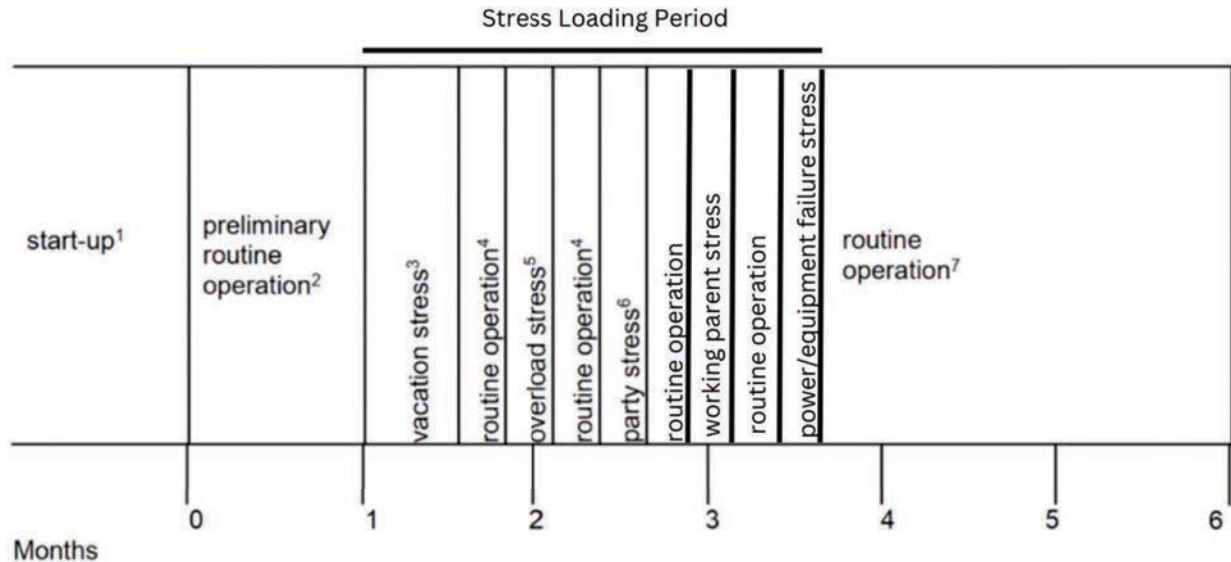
Stress Loading Period

start-up$^1$

preliminary routine operation$^2$

vacation stress$^3$

routine operation$^4$

overload stress$^5$

routine operation$^4$

party stress$^6$

routine operation

working parent stress

routine operation

power/equipment failure stress

routine operation$^7$

0 1 2 3 4 5 6

Months